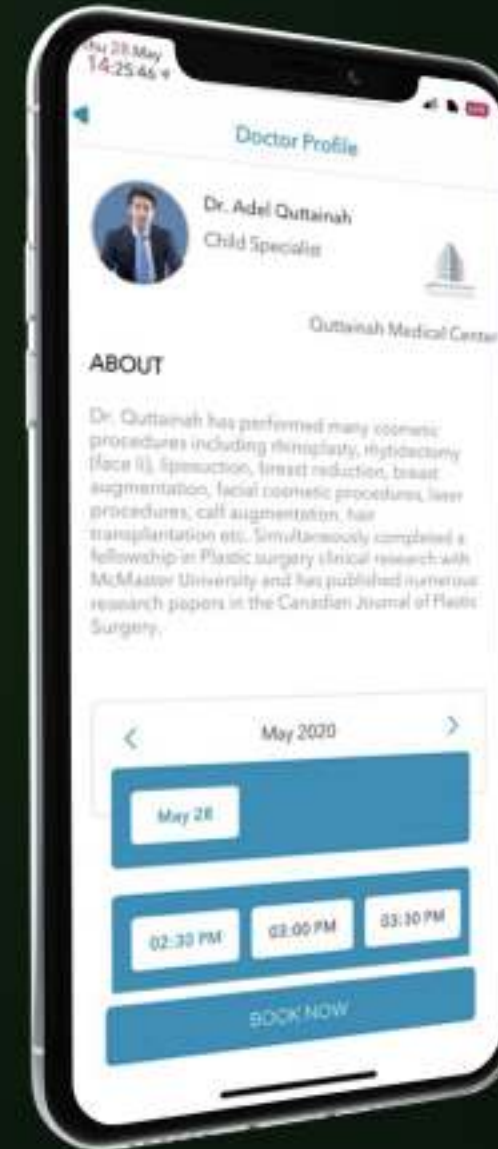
Thu 28 May
14:25:46

Doctor Profile

Dr. Adel Quttainah
Child Specialist

Quttainah Medical Center

ABOUT

Dr. Quttainah has performed many cosmetic procedures including rhinoplasty, rhytidectomy (face li), liposuction, breast reduction, breast augmentation, facial cosmetic procedures, laser procedures, calf augmentation, hair transplantation etc. Simultaneously completed a fellowship in Plastic surgery clinical research with McMaster University and has published numerous research papers in the Canadian Journal of Plastic Surgery.

<
May 2020
>

May 28

02:30 PM
03:00 PM
03:30 PM

BOOK NOW